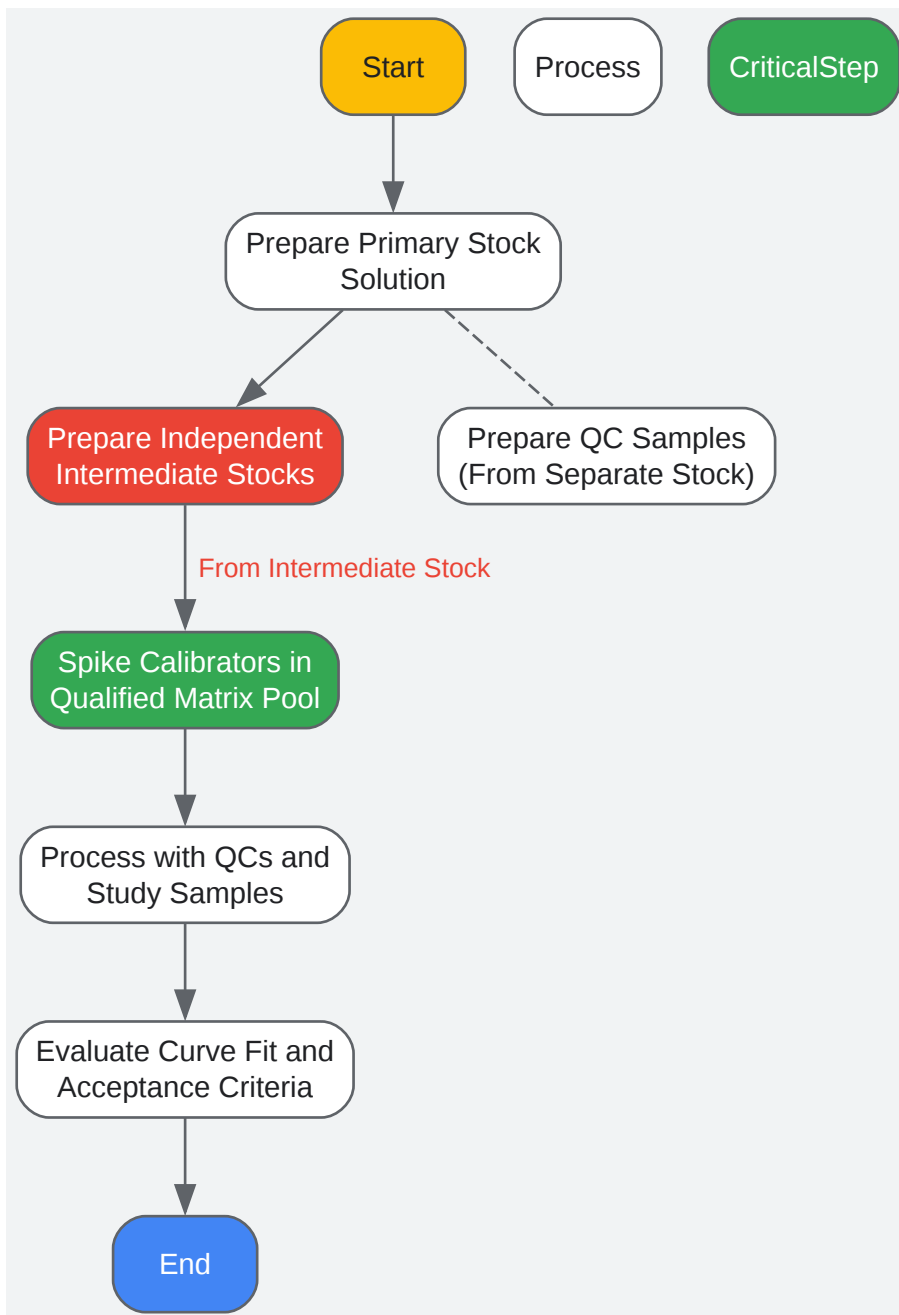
Start

Process

CriticalStep

Prepare Primary Stock Solution

Prepare Independent Intermediate Stocks

Prepare QC Samples (From Separate Stock)

From Intermediate Stock

Spike Calibrators in Qualified Matrix Pool

Process with QCs and Study Samples

Evaluate Curve Fit and Acceptance Criteria

End